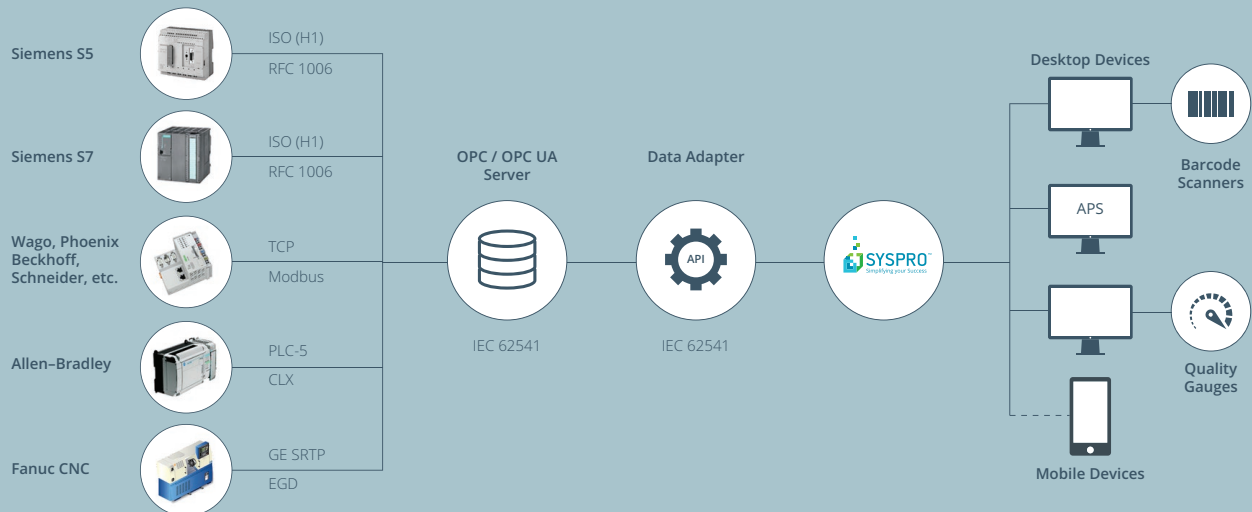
Siemens S5

ISO (H1)
RFC 1006

Siemens S7

ISO (H1)
RFC 1006

Wago, Phoenix Beckhoff, Schneider, etc.

TCP
Modbus

Allen–Bradley

PLC-5
CLX

Fanuc CNC

GE SRTP
EGD

OPC / OPC UA Server

IEC 62541

Data Adapter

API

IEC 62541

SYSPRO
Simplifying your Success

Desktop Devices

APS

Barcode Scanners

Quality Gauges

Mobile Devices